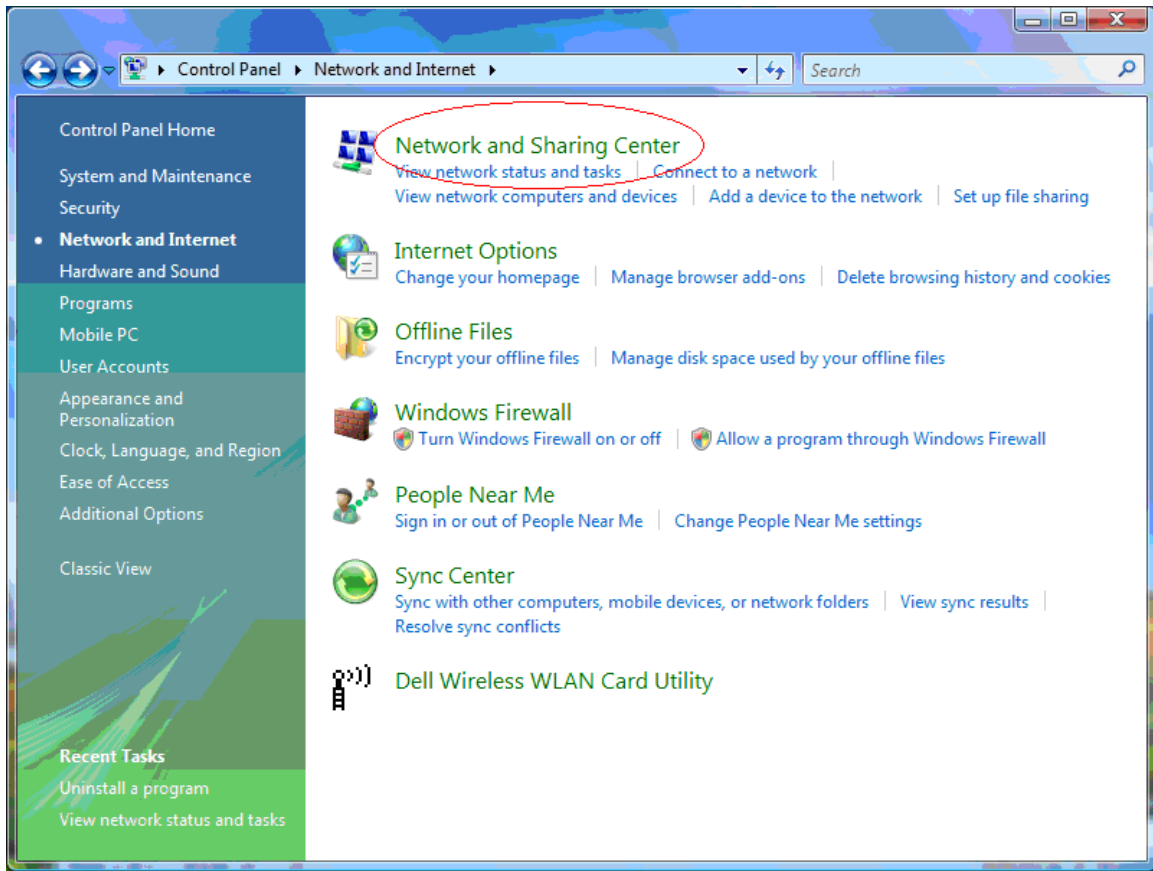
Control Panel ▸ Network and Internet ▸

Search

Control Panel Home

System and Maintenance
Security
Network and Internet
Hardware and Sound
Programs
Mobile PC
User Accounts
Appearance and Personalization
Clock, Language, and Region
Ease of Access
Additional Options

Classic View

Recent Tasks
Uninstall a program
View network status and tasks

Network and Sharing Center
View network status and tasks | Connect to a network |
View network computers and devices | Add a device to the network | Set up file sharing

Internet Options
Change your homepage | Manage browser add-ons | Delete browsing history and cookies

Offline Files
Encrypt your offline files | Manage disk space used by your offline files

Windows Firewall
Turn Windows Firewall on or off | Allow a program through Windows Firewall

People Near Me
Sign in or out of People Near Me | Change People Near Me settings

Sync Center
Sync with other computers, mobile devices, or network folders | View sync results |
Resolve sync conflicts

Dell Wireless WLAN Card Utility